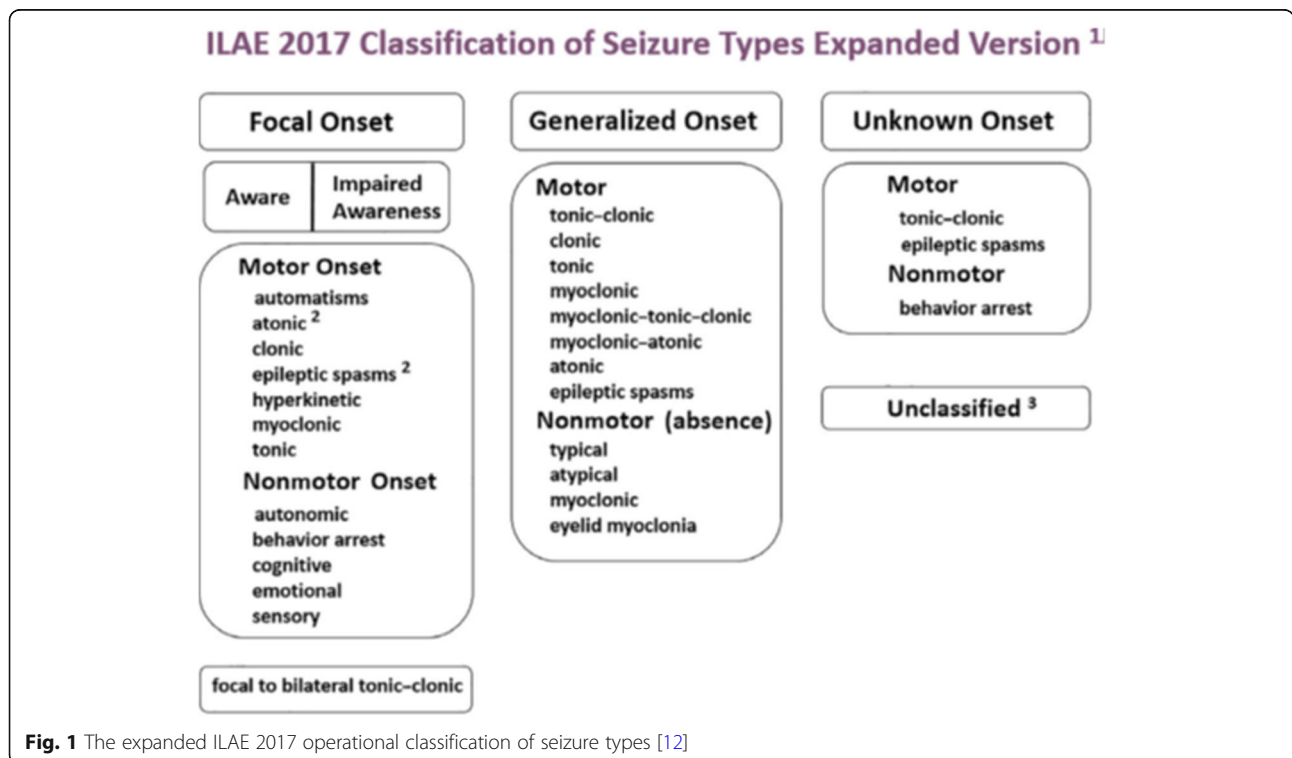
ILAE 2017 Classification of Seizure Types Expanded Version $^{1}$

Focal Onset

| Aware | Impaired Awareness |
|---|---|

Motor Onset
automatisms
atonic $^{2}$
clonic
epileptic spasms $^{2}$
hyperkinetic
myoclonic
tonic
Nonmotor Onset
autonomic
behavior arrest
cognitive
emotional
sensory

focal to bilateral tonic-clonic

Generalized Onset

Motor
tonic-clonic
clonic
tonic
myoclonic
myoclonic-tonic-clonic
myoclonic-atonic
atonic
epileptic spasms
Nonmotor (absence)
typical
atypical
myoclonic
eyelid myoclonia

Unknown Onset

Motor
tonic-clonic
epileptic spasms
Nonmotor
behavior arrest

Unclassified $^{3}$

Fig. 1 The expanded ILAE 2017 operational classification of seizure types [12]